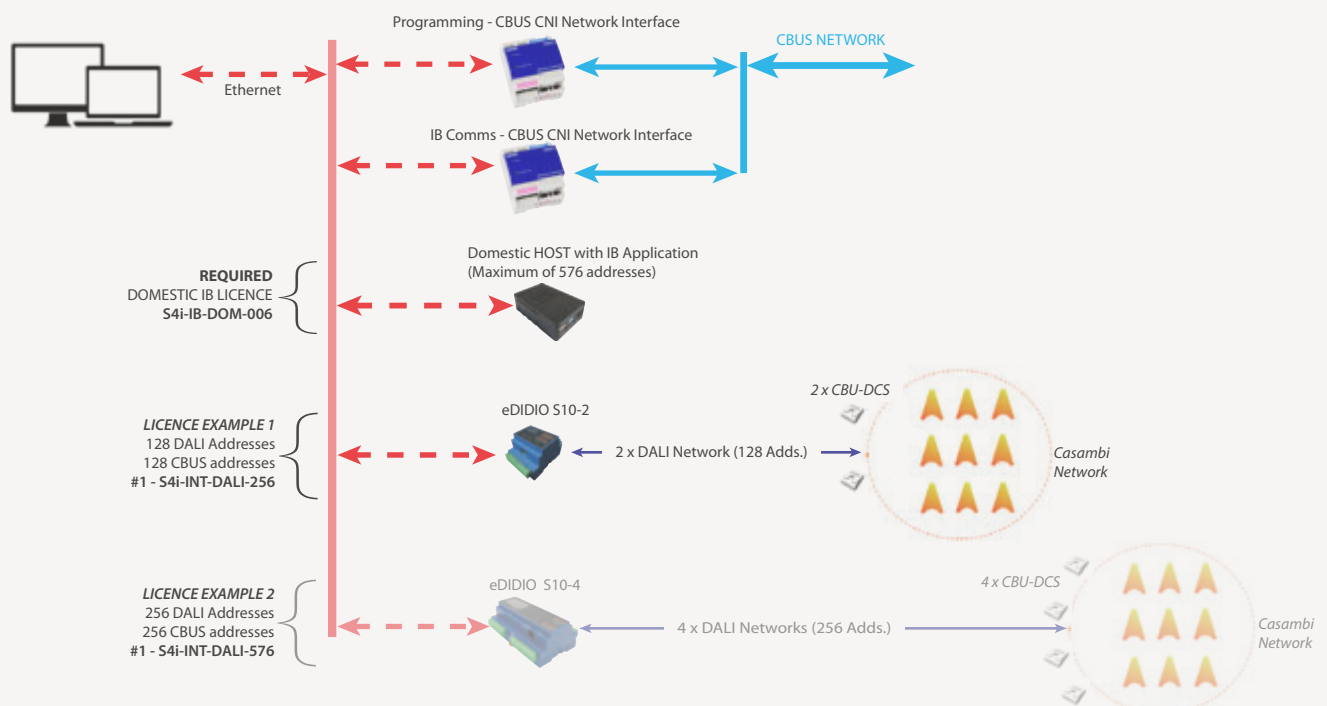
Programming - CBUS CNI Network Interface

CBUS NETWORK

Ethernet

IB Comms - CBUS CNI Network Interface

REQUIRED
DOMESTIC IB LICENCE
S4i-IB-DOM-006

Domestic HOST with IB Application
(Maximum of 576 addresses)

LICENCE EXAMPLE 1
128 DALI Addresses
128 CBUS addresses
#1 - S4i-INT-DALI-256

eDIDIO S10-2

2 x DALI Network (128 Adds.)

2 x CBU-DCS

Casambi Network

LICENCE EXAMPLE 2
256 DALI Addresses
256 CBUS addresses
#1 - S4i-INT-DALI-576

eDIDIO S10-4

4 x DALI Networks (256 Adds.)

4 x CBU-DCS

Casambi Network